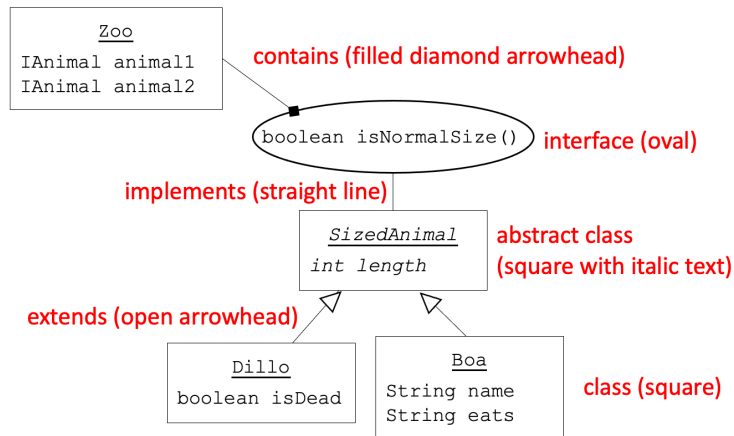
Zoo
IAnimal animal1
IAnimal animal2

contains (filled diamond arrowhead)

boolean isNormalSize()

interface (oval)

implements (straight line)

SizedAnimal
int length

abstract class
(square with italic text)

extends (open arrowhead)

Dillo
boolean isDead

Boa
String name
String eats

class (square)